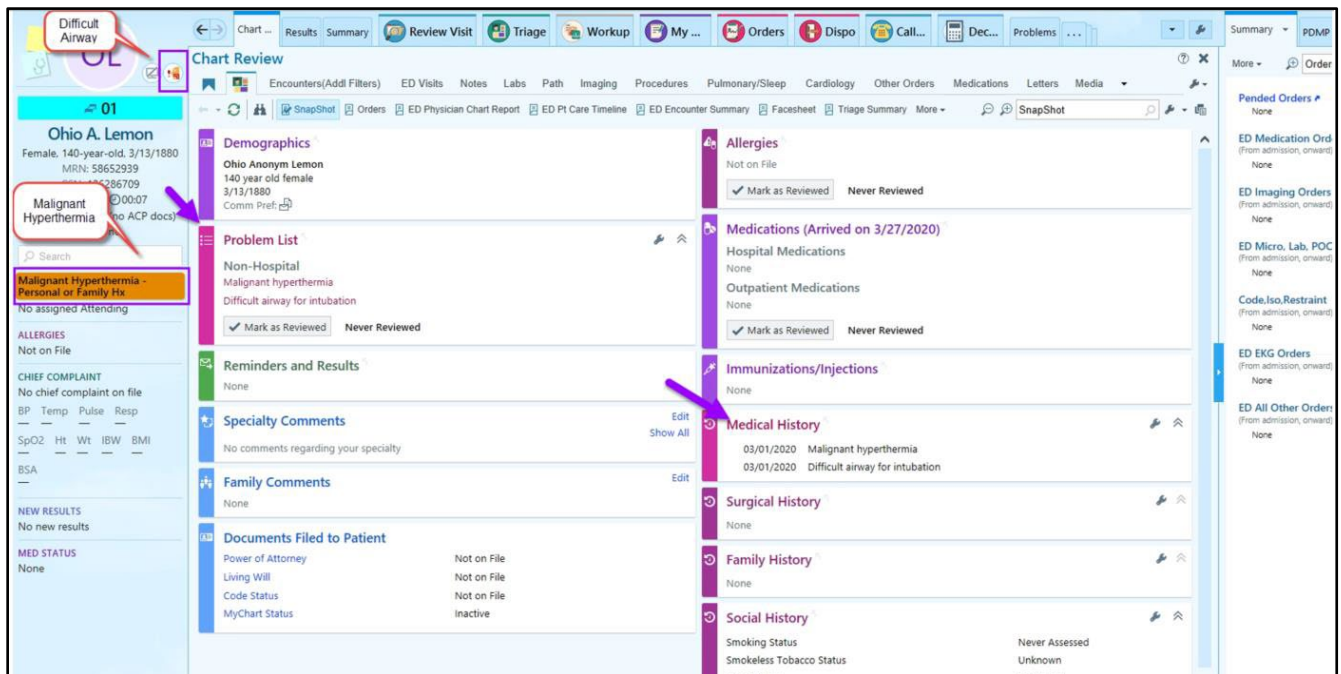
Difficult Airway

OL

01

Ohio A. Lemon
Female, 140-year-old, 3/13/1880
MRN: 58652939
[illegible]86709
00:07
(no ACP docs)

Malignant Hyperthermia

Search

Malignant Hyperthermia - Personal or Family Hx
No assigned Attending

ALLERGIES
Not on File

CHIEF COMPLAINT
No chief complaint on file
BP Temp Pulse Resp
SpO2 Ht Wt IBW BMI
BSA

NEW RESULTS
No new results

MED STATUS
None

Chart ... Results Summary Review Visit Triage Workup My ... Orders Dispo Call... Dec... Problems ...

Chart Review

Encounters(Addl Filters) ED Visits Notes Labs Path Imaging Procedures Pulmonary/Sleep Cardiology Other Orders Medications Letters Media

SnapShot Orders ED Physician Chart Report ED Pt Care Timeline ED Encounter Summary Facesheet Triage Summary More SnapShot

Demographics
Ohio Anonym Lemon
140 year old female
3/13/1880
Comm Pref:

Problem List
Non-Hospital
Malignant hyperthermia
Difficult airway for intubation
Mark as Reviewed Never Reviewed

Reminders and Results
None

Specialty Comments
Edit
Show All
No comments regarding your specialty

Family Comments
Edit
None

Documents Filed to Patient
| | |
|---|---|
| Power of Attorney | Not on File |
| Living Will | Not on File |
| Code Status | Not on File |
| MyChart Status | Inactive |

Allergies
Not on File
Mark as Reviewed Never Reviewed

Medications (Arrived on 3/27/2020)
Hospital Medications
None
Outpatient Medications
None
Mark as Reviewed Never Reviewed

Immunizations/Injections
None

Medical History
03/01/2020 Malignant hyperthermia
03/01/2020 Difficult airway for intubation

Surgical History
None

Family History
None

Social History
| | |
|---|---|
| Smoking Status | Never Assessed |
| Smokeless Tobacco Status | Unknown |

Summary PDMP
More Order

Pended Orders
None

ED Medication Ord
(From admission, onward)
None

ED Imaging Orders
(From admission, onward)
None

ED Micro, Lab, POC
(From admission, onward)
None

Code,Iso,Restraint
(From admission, onward)
None

ED EKG Orders
(From admission, onward)
None

ED All Other Orders
(From admission, onward)
None